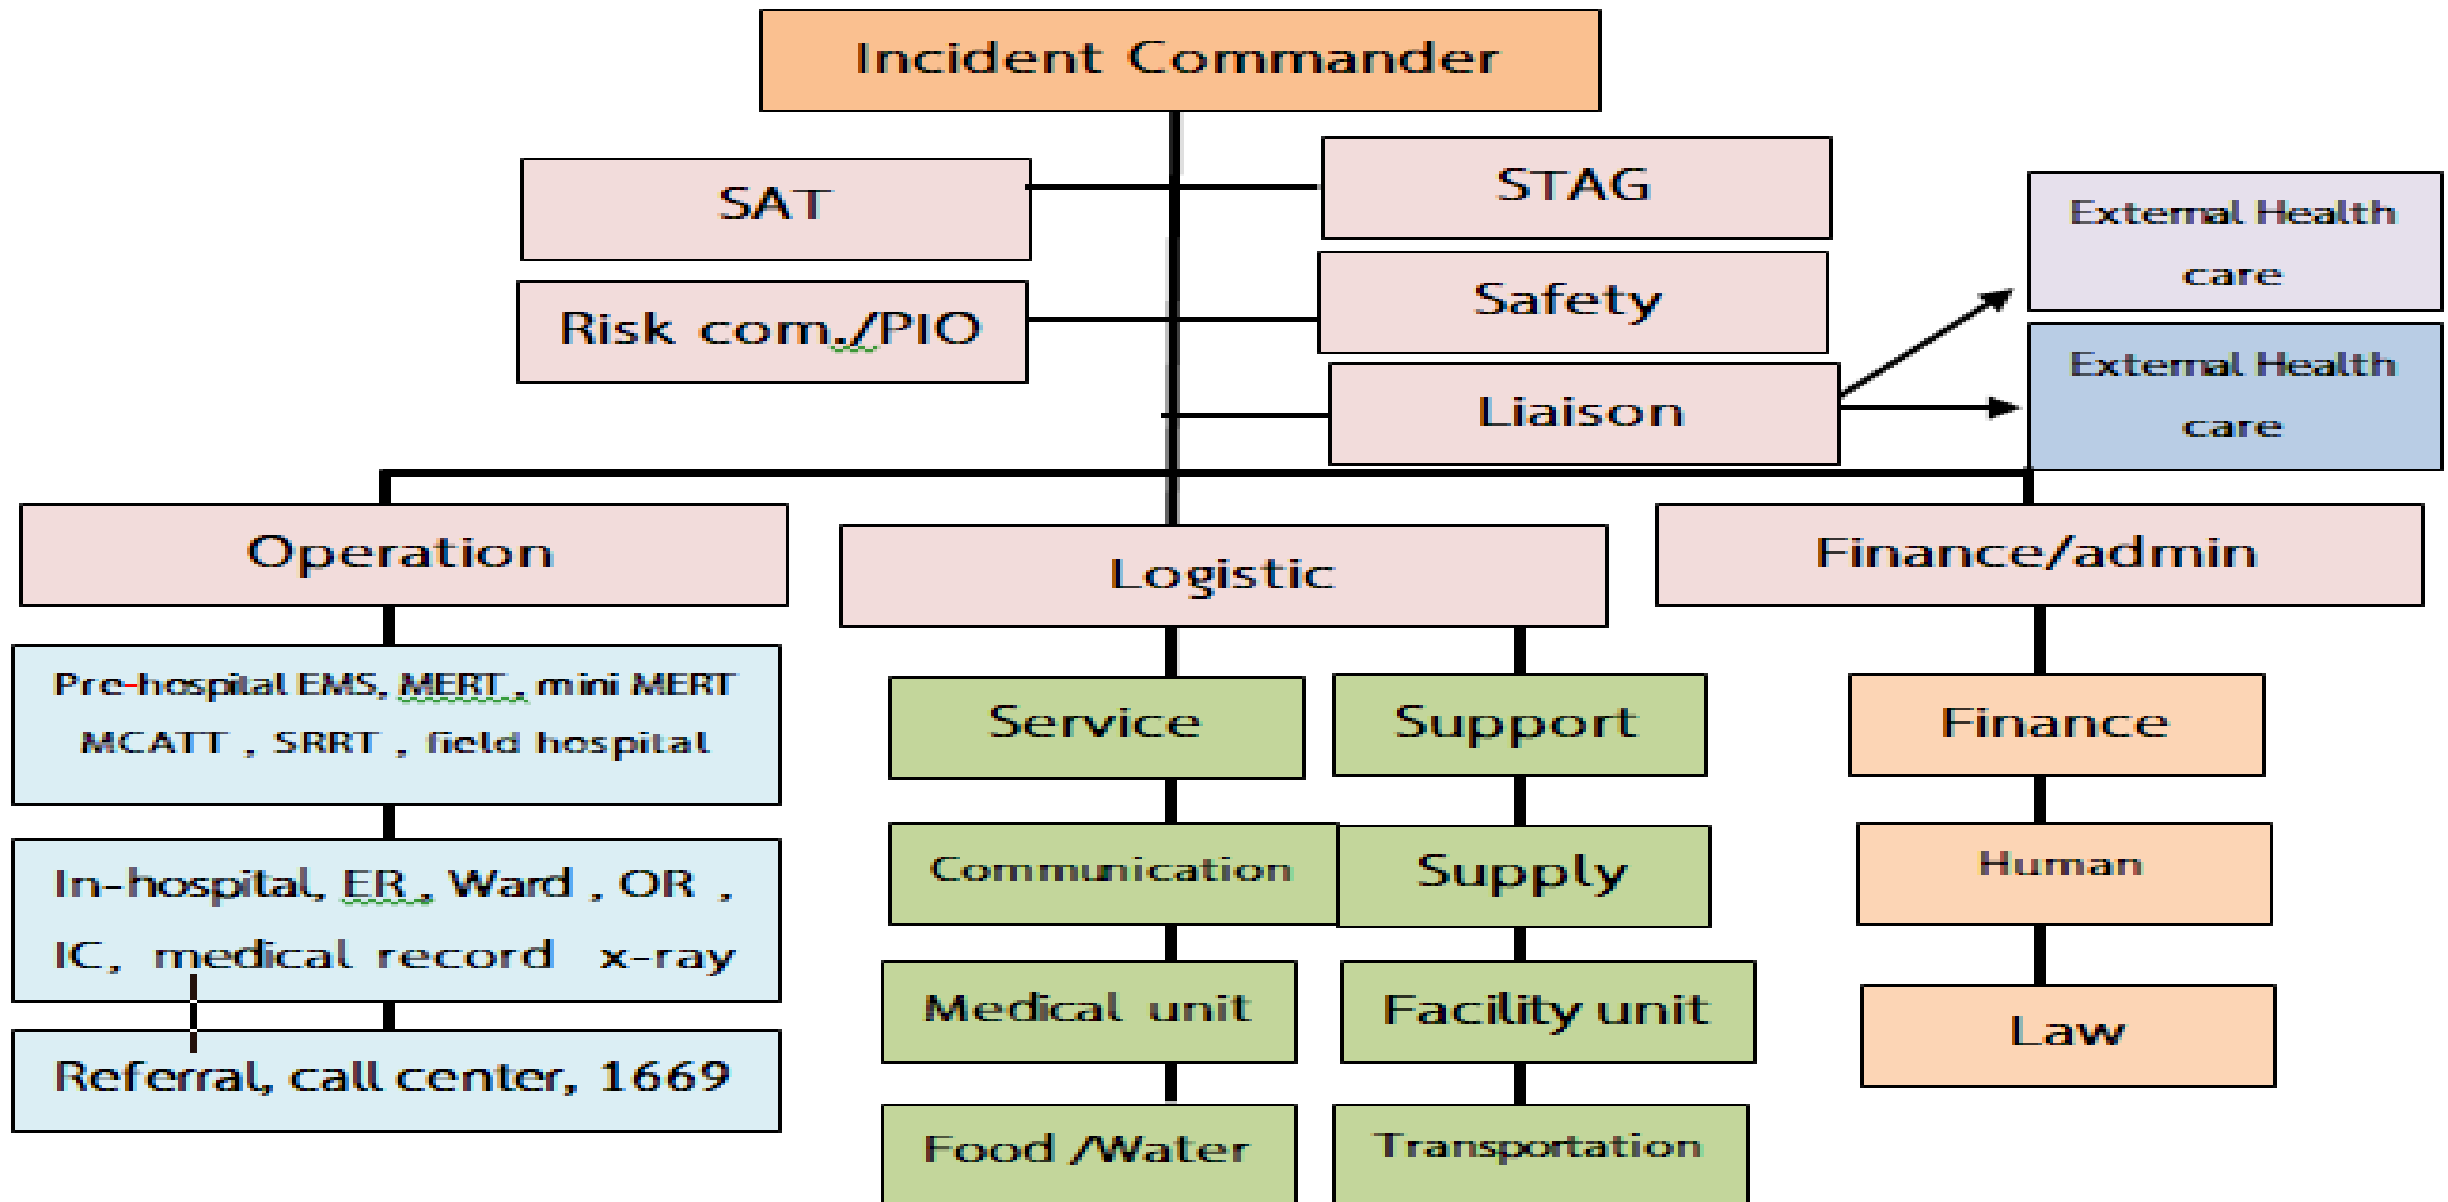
Incident Commander

SAT

Risk com./PIO

STAG

Safety

Liaison

External Health care

External Health care

Operation

Logistic

Finance/admin

Pre-hospital EMS, MERT , mini MERT MCATT , SRRT , field hospital

In-hospital, ER , Ward , OR , IC, medical record x-ray

Referral, call center, 1669

Service

Communication

Medical unit

Food /Water

Support

Supply

Facility unit

Transportation

Finance

Human

Law